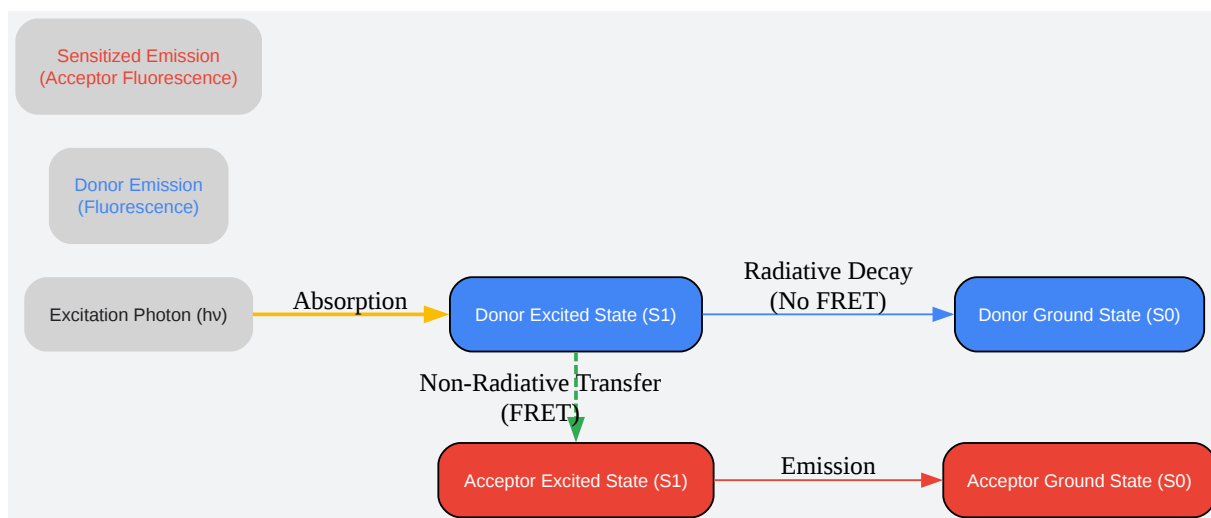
Sensitized Emission
(Acceptor Fluorescence)

Donor Emission
(Fluorescence)

Excitation Photon (hν)

Absorption

Donor Excited State (S1)

Radiative Decay
(No FRET)

Donor Ground State (S0)

Non-Radiative Transfer
(FRET)

Acceptor Excited State (S1)

Emission

Acceptor Ground State (S0)